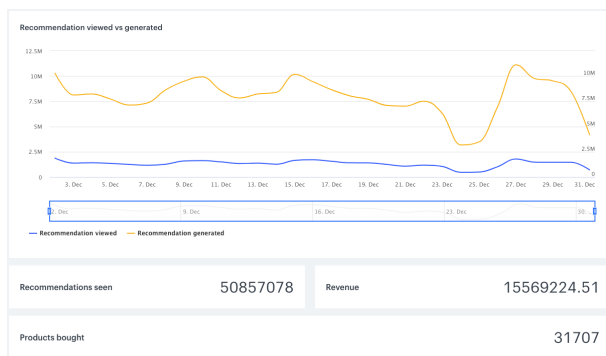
Recommendation viewed vs generated

12.5M
10M
7.5M
5M
2.5M
0

10M
7.5M
5M
2.5M
0

3. Dec 5. Dec 7. Dec 9. Dec 11. Dec 13. Dec 15. Dec 17. Dec 19. Dec 21. Dec 23. Dec 25. Dec 27. Dec 29. Dec 31. Dec

2. Dec 9. Dec 16. Dec 23. Dec 30.

Recommendation viewed Recommendation generated

Recommendations seen 50857078

Revenue 15569224.51

Products bought 31707